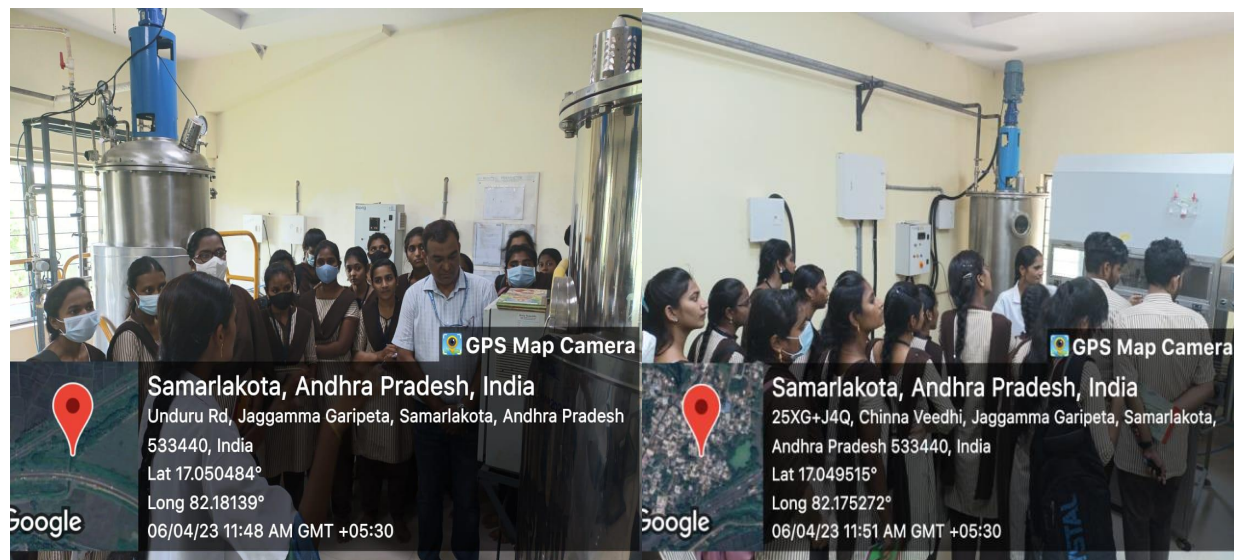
GPS Map Camera

Samarlakota, Andhra Pradesh, India

Unduru Rd, Jaggamma Garipeta, Samarlakota, Andhra Pradesh 533440, India

Lat 17.050484°

Long 82.18139°

06/04/23 11:48 AM GMT +05:30

Google

GPS Map Camera

Samarlakota, Andhra Pradesh, India

25XG+J4Q, Chinna Veedhi, Jaggamma Garipeta, Samarlakota, Andhra Pradesh 533440, India

Lat 17.049515°

Long 82.175272°

06/04/23 11:51 AM GMT +05:30

Google